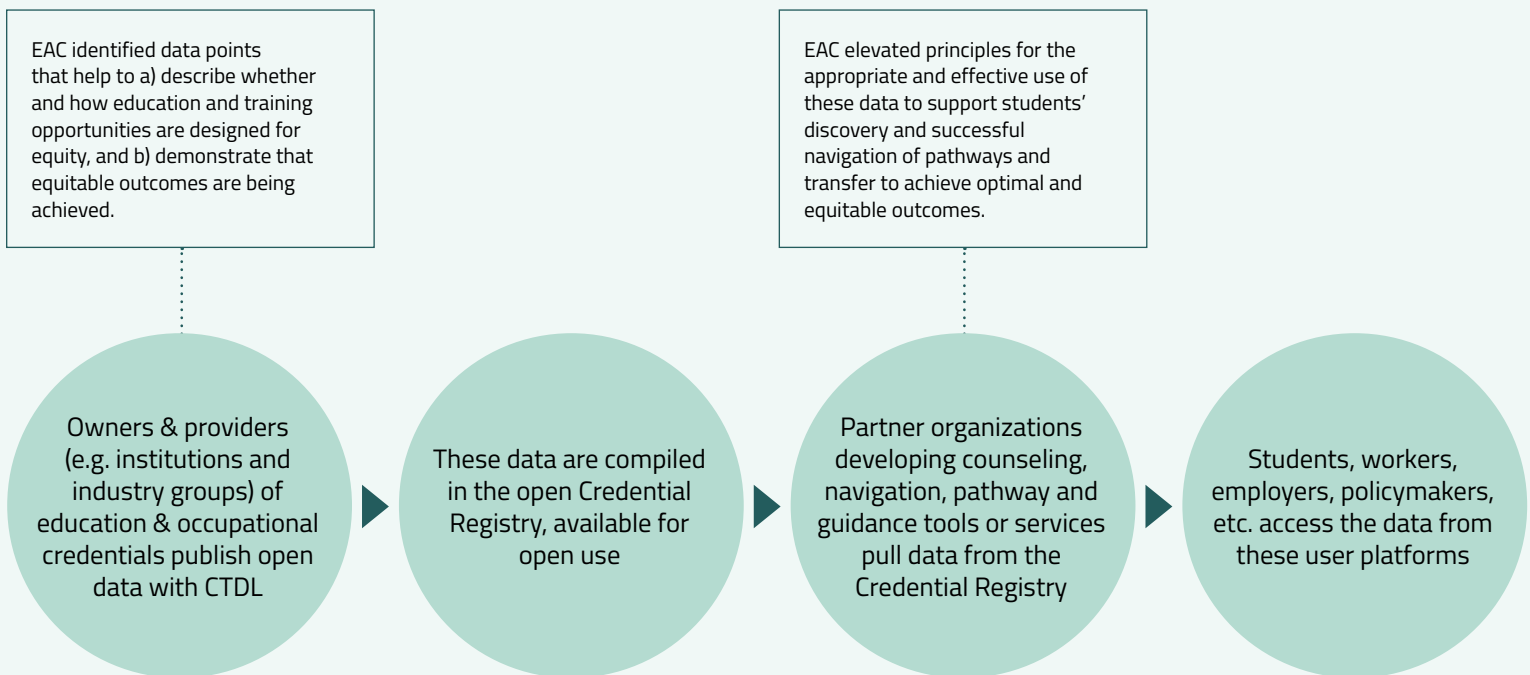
EAC identified data points that help to a) describe whether and how education and training opportunities are designed for equity, and b) demonstrate that equitable outcomes are being achieved.

EAC elevated principles for the appropriate and effective use of these data to support students' discovery and successful navigation of pathways and transfer to achieve optimal and equitable outcomes.

Owners & providers (e.g. institutions and industry groups) of education & occupational credentials publish open data with CTDL

These data are compiled in the open Credential Registry, available for open use

Partner organizations developing counseling, navigation, pathway and guidance tools or services pull data from the Credential Registry

Students, workers, employers, policymakers, etc. access the data from these user platforms